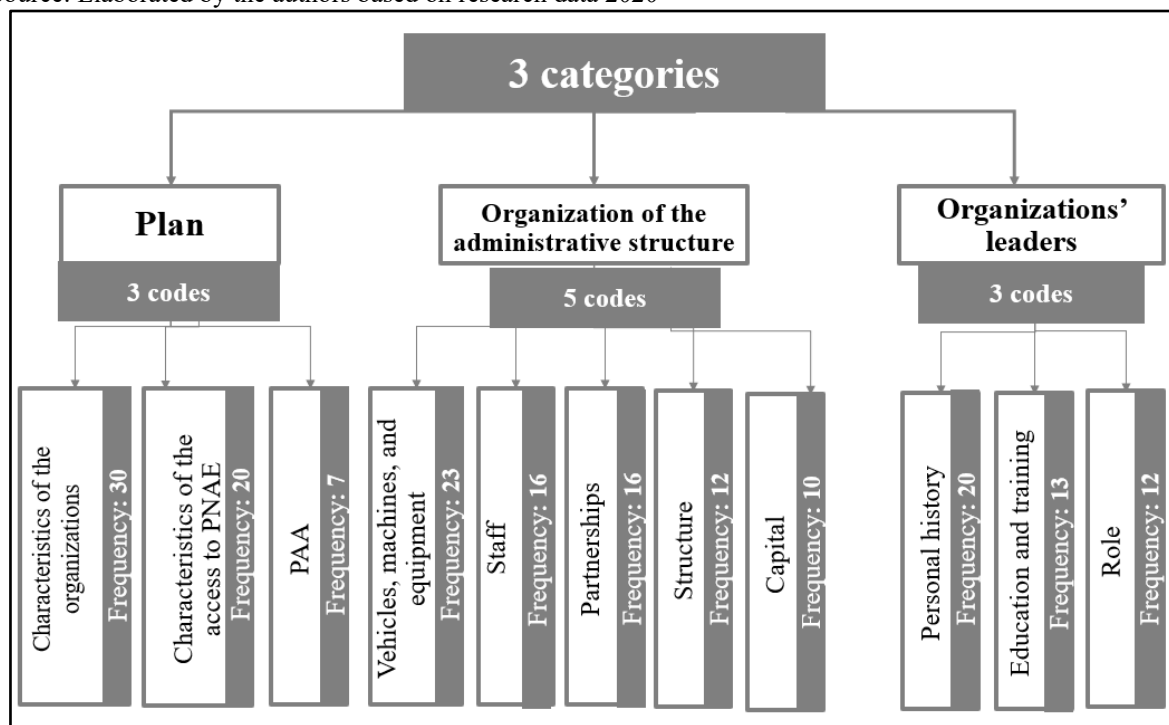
Source: Elaborated by the authors based on research data 2020

3 categories

Plan

3 codes

Characteristics of the organizations
Frequency: 30

Characteristics of the access to PNAE
Frequency: 20

PAA
Frequency: 7

Organization of the administrative structure

5 codes

Vehicles, machines, and equipment
Frequency: 23

Staff
Frequency: 16

Partnerships
Frequency: 16

Structure
Frequency: 12

Capital
Frequency: 10

Organizations' leaders

3 codes

Personal history
Frequency: 20

Education and training
Frequency: 13

Role
Frequency: 12